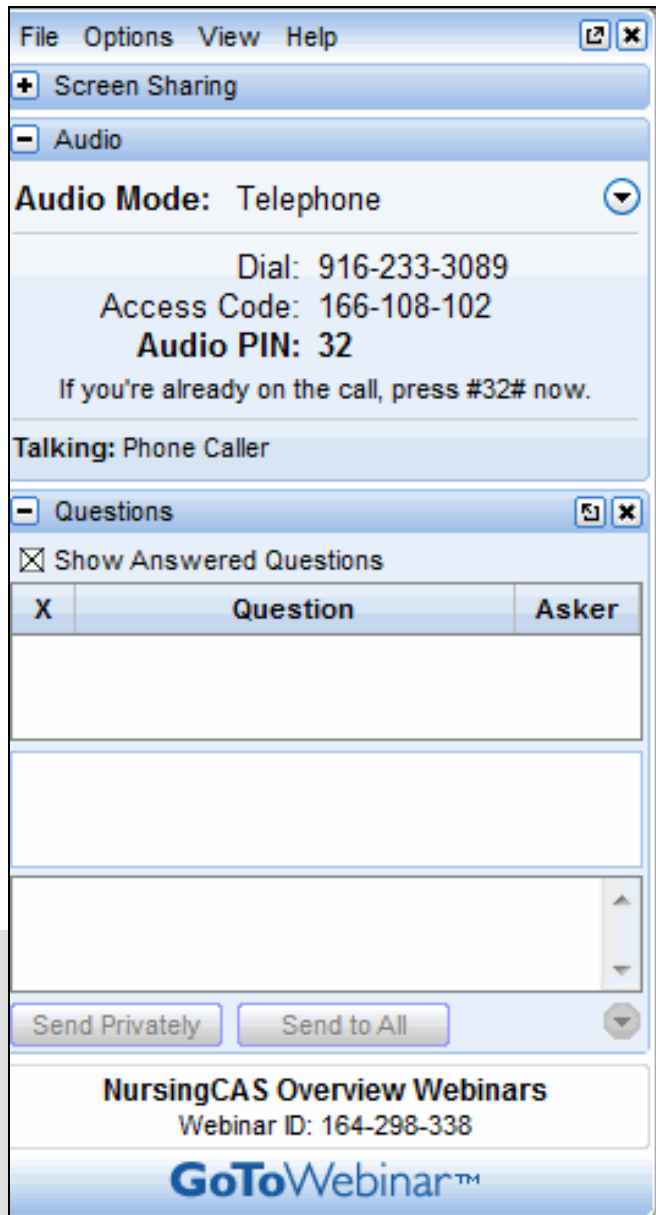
File Options View Help

Screen Sharing

Audio

Audio Mode: Telephone

Dial: 916-233-3089
Access Code: 166-108-102
Audio PIN: 32
If you're already on the call, press #32# now.

Talking: Phone Caller

Questions

Show Answered Questions

| X | Question | Asker |
|---|---|---|
| | | |

Send Privately Send to All

NursingCAS Overview Webinars
Webinar ID: 164-298-338

GoToWebinar™